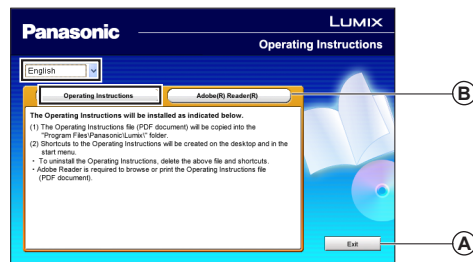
Panasonic
LUMIX
Operating Instructions

English

Operating Instructions
Adobe(R) Reader(R)

B

The Operating Instructions will be installed as indicated below.
(1) The Operating Instructions file (PDF document) will be copied into the "Program Files\Panasonic\Lumix\" folder.
(2) Shortcuts to the Operating Instructions will be created on the desktop and in the start menu.
• To uninstall the Operating Instructions, delete the above file and shortcuts.
• Adobe Reader is required to browse or print the Operating Instructions file (PDF document).

Exit

A